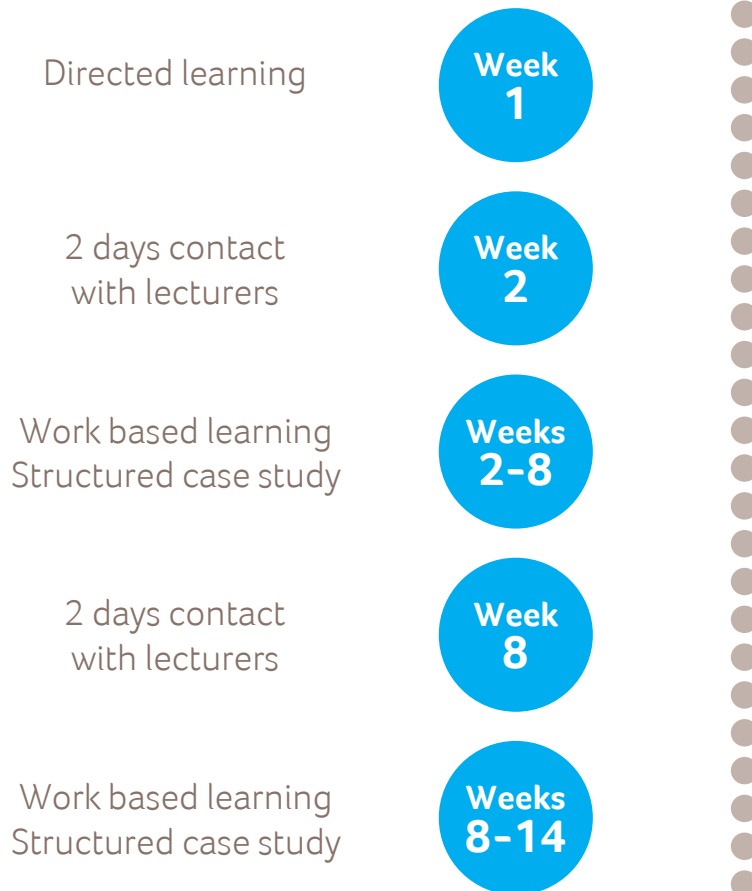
Directed learning

Week 1

2 days contact with lecturers

Week 2

Work based learning
Structured case study

Weeks 2-8

2 days contact with lecturers

Week 8

Work based learning
Structured case study

Weeks 8-14